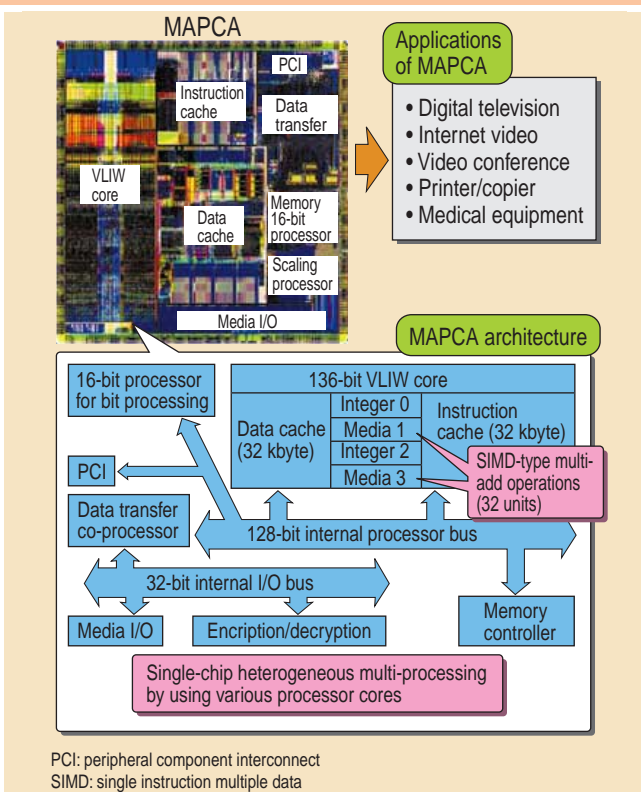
MAPCA

PCI

Instruction cache

Data transfer

VLIW core

Data cache

Memory 16-bit processor

Scaling processor

Media I/O

Applications of MAPCA

• Digital television
• Internet video
• Video conference
• Printer/copier
• Medical equipment

MAPCA architecture

16-bit processor for bit processing

136-bit VLIW core

Data cache (32 kbyte)

Integer 0

Media 1

Integer 2

Media 3

Instruction cache (32 kbyte)

SIMD-type multi-add operations (32 units)

PCI

Data transfer co-processor

128-bit internal processor bus

32-bit internal I/O bus

Memory controller

Media I/O

Encription/decryption

Single-chip heterogeneous multi-processing by using various processor cores

PCI: peripheral component interconnect
SIMD: single instruction multiple data